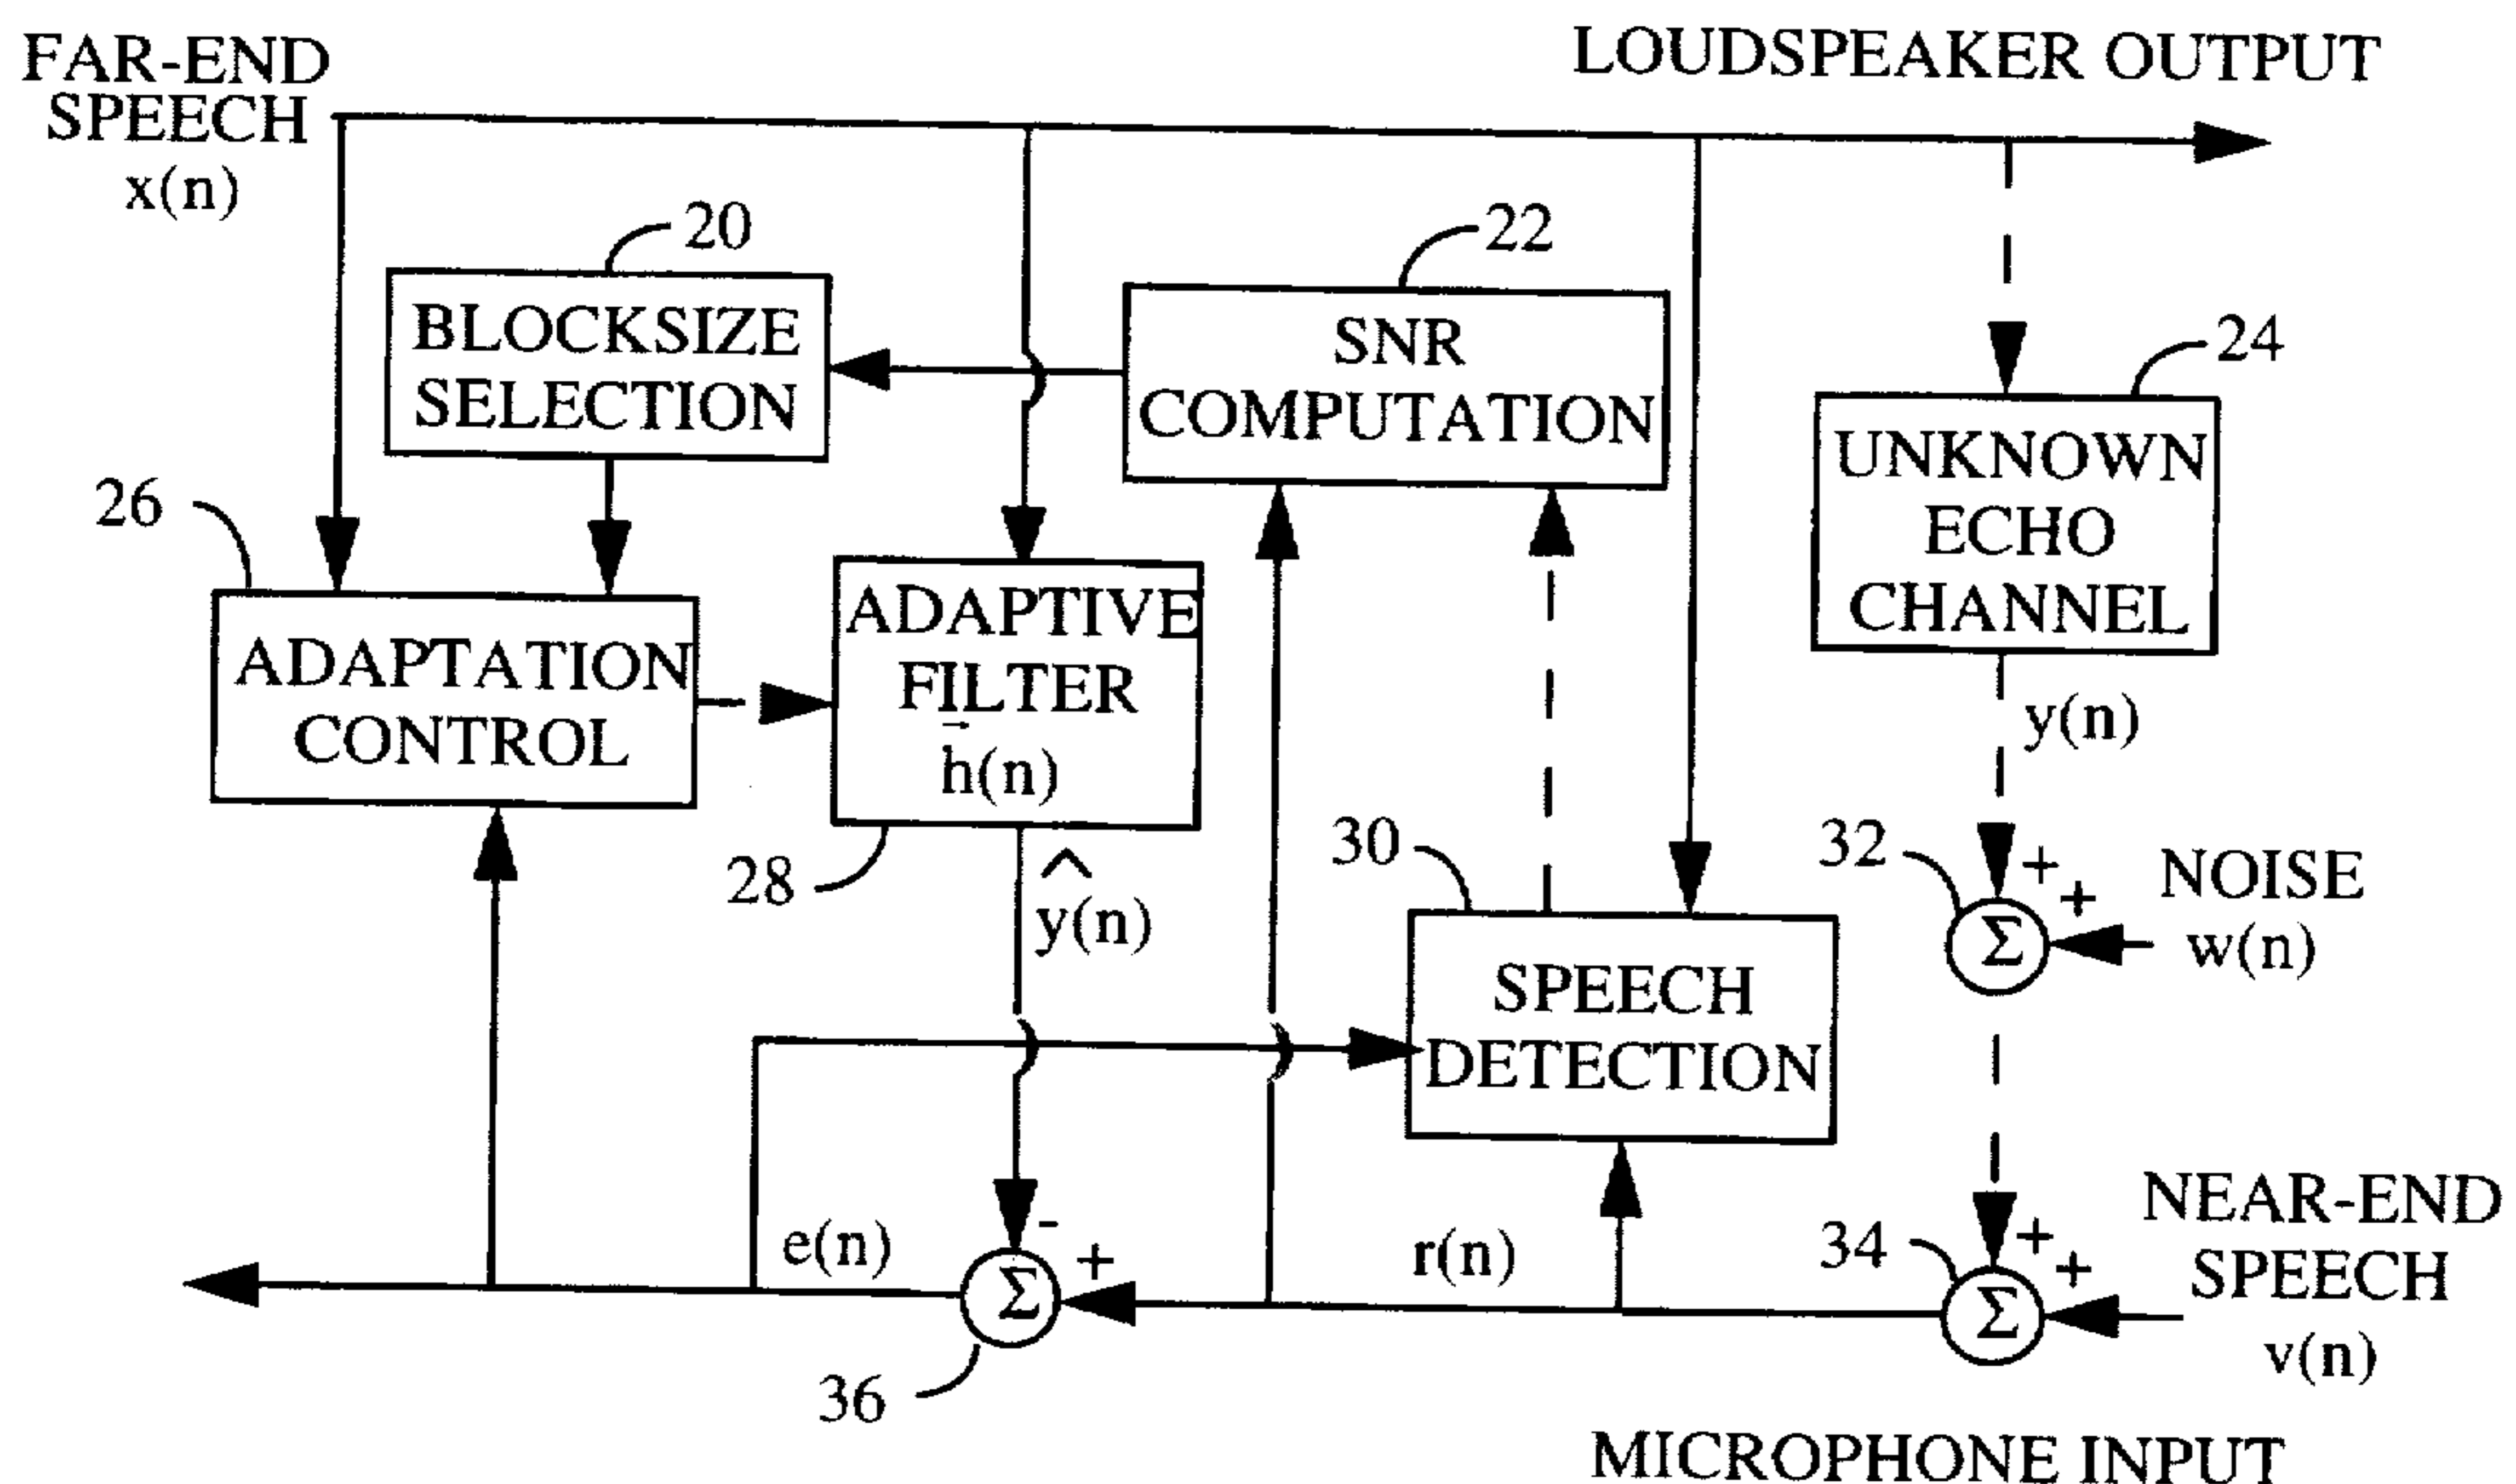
FAR-END SPEECH $x(n)$

LOUDSPEAKER OUTPUT

20

BLOCKSIZE SELECTION

22

SNR COMPUTATION

24

UNKNOWN ECHO CHANNEL

26

ADAPTATION CONTROL

ADAPTIVE FILTER $\vec{h}(n)$

28

$\hat{y}(n)$

$y(n)$

30

SPEECH DETECTION

32

$+$ $+$

NOISE $w(n)$

$\Sigma$

$e(n)$

$\Sigma$

$-$ $+$

36

$r(n)$

34

$+$ $+$

$\Sigma$

NEAR-END SPEECH $v(n)$

MICROPHONE INPUT